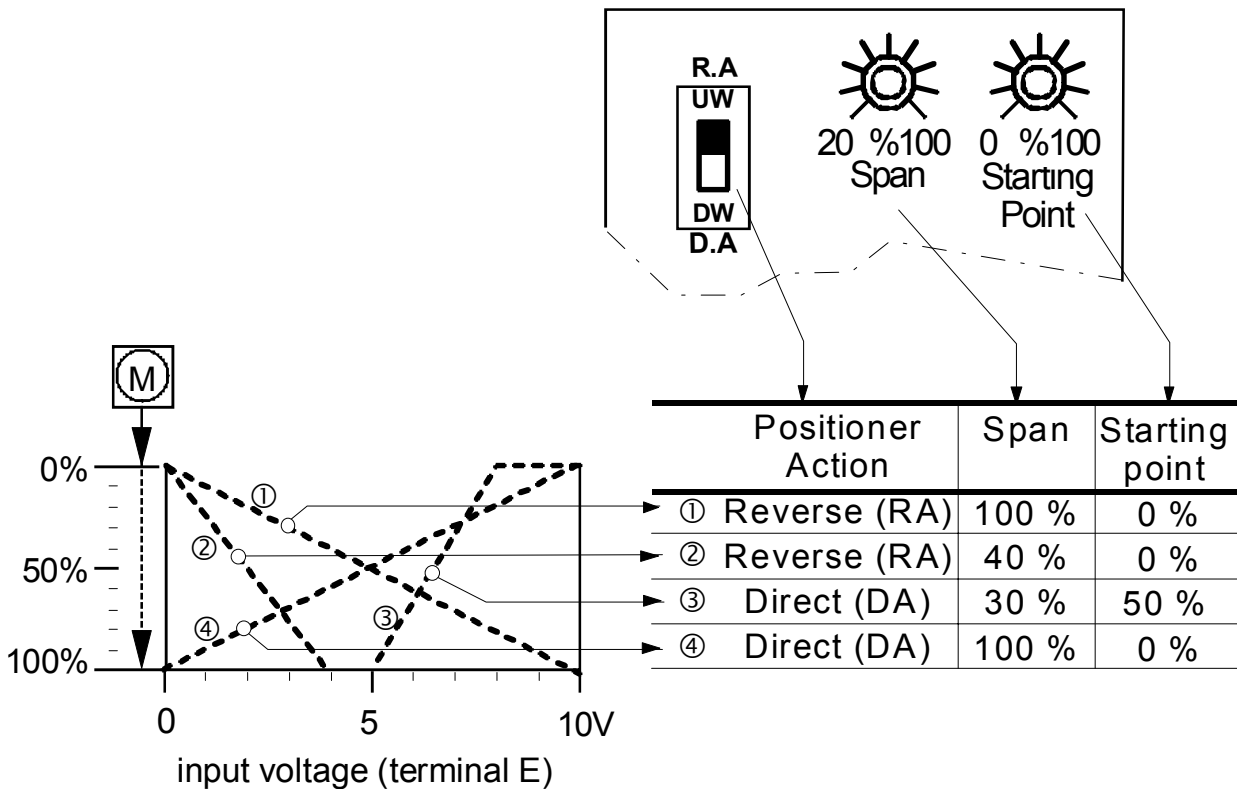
R.A
UW
DW
D.A

20 %100
Span

0 %100
Starting
Point

M

0%
50%
100%

①
②
③
④

0
5
10V
input voltage (terminal E)

| Positioner Action | Span | Starting point |
|---|---|---|
| ① Reverse (RA) | 100 % | 0 % |
| ② Reverse (RA) | 40 % | 0 % |
| ③ Direct (DA) | 30 % | 50 % |
| ④ Direct (DA) | 100 % | 0 % |